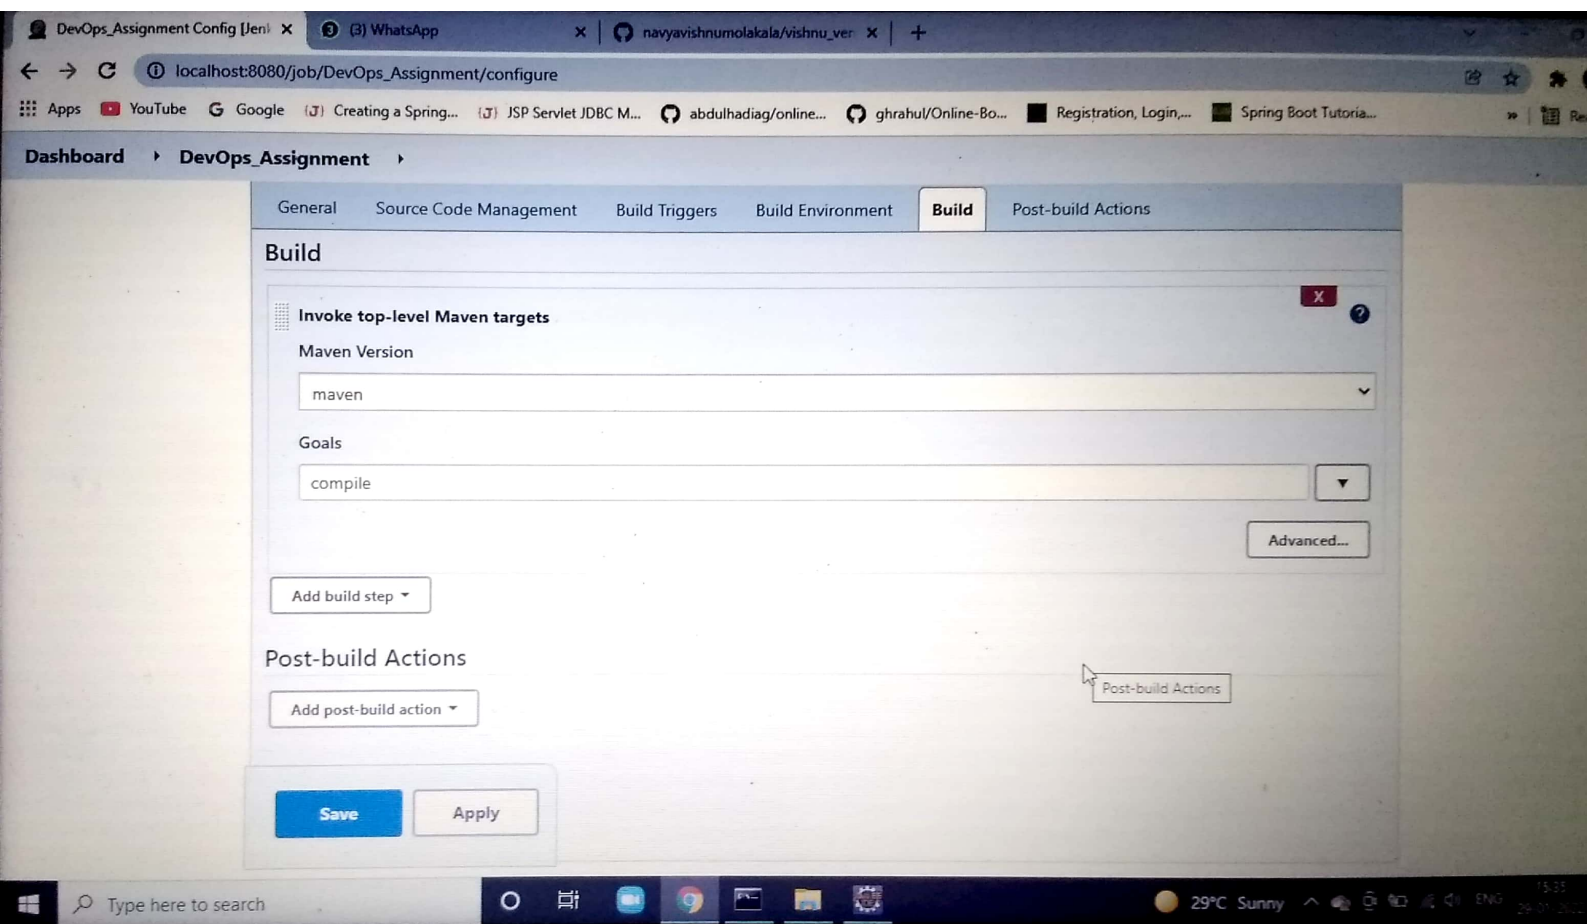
DevOps_Assignment Config [Jenk × (3) WhatsApp × navyavishnumolakala/vishnu_ver × +

localhost:8080/job/DevOps_Assignment/configure

Apps YouTube Google Creating a Spring... JSP Servlet JDBC M... abdulhadiag/online... ghrahul/Online-Bo... Registration, Login,... Spring Boot Tutoria... » Re

Dashboard › DevOps_Assignment ›

General Source Code Management Build Triggers Build Environment Build Post-build Actions

Build

Invoke top-level Maven targets

X

?

Maven Version

maven

Goals

compile

Advanced...

Add build step

Post-build Actions

Post-build Actions

Add post-build action

Save Apply

Type here to search

29°C Sunny ENG